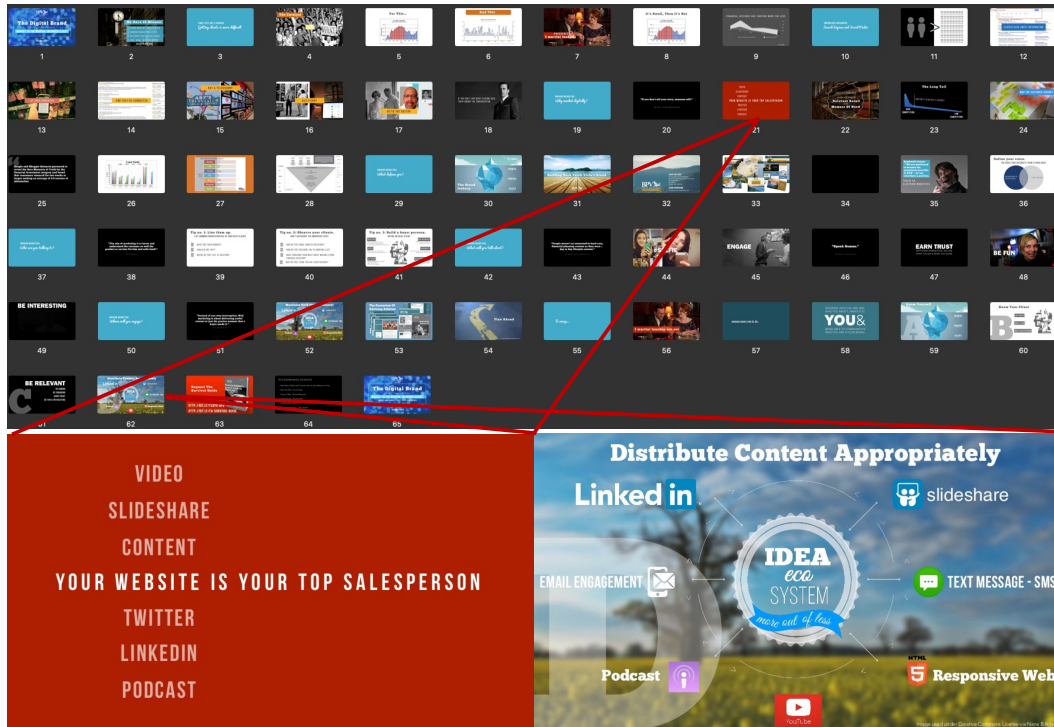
The Digital Brand

1 2 3 4 5 6 7 8 9 10 11 12

13 14 15 16 17 18 19 20 21 22 23 24

25 26 27 28 29 30 31 32 33 34 35 36

37 38 39 40 41 42 43 44 45 46 47 48

ENGAGE

EARN TRUST

BE FUN

BE INTERESTING

YOU&

49 50 51 52 53 54 55 56 57 58 59 60

BE RELEVANT

The Digital Brand

61 62 63 64 65

VIDEO
SLIDESHARE
CONTENT
YOUR WEBSITE IS YOUR TOP SALESPERSON
TWITTER
LINKEDIN
PODCAST

Distribute Content Appropriately

LinkedIn

slideshare

IDEA eco SYSTEM more out of less

EMAIL ENGAGEMENT

TEXT MESSAGE - SMS

Podcast

HTML 5 Responsive Web

YouTube